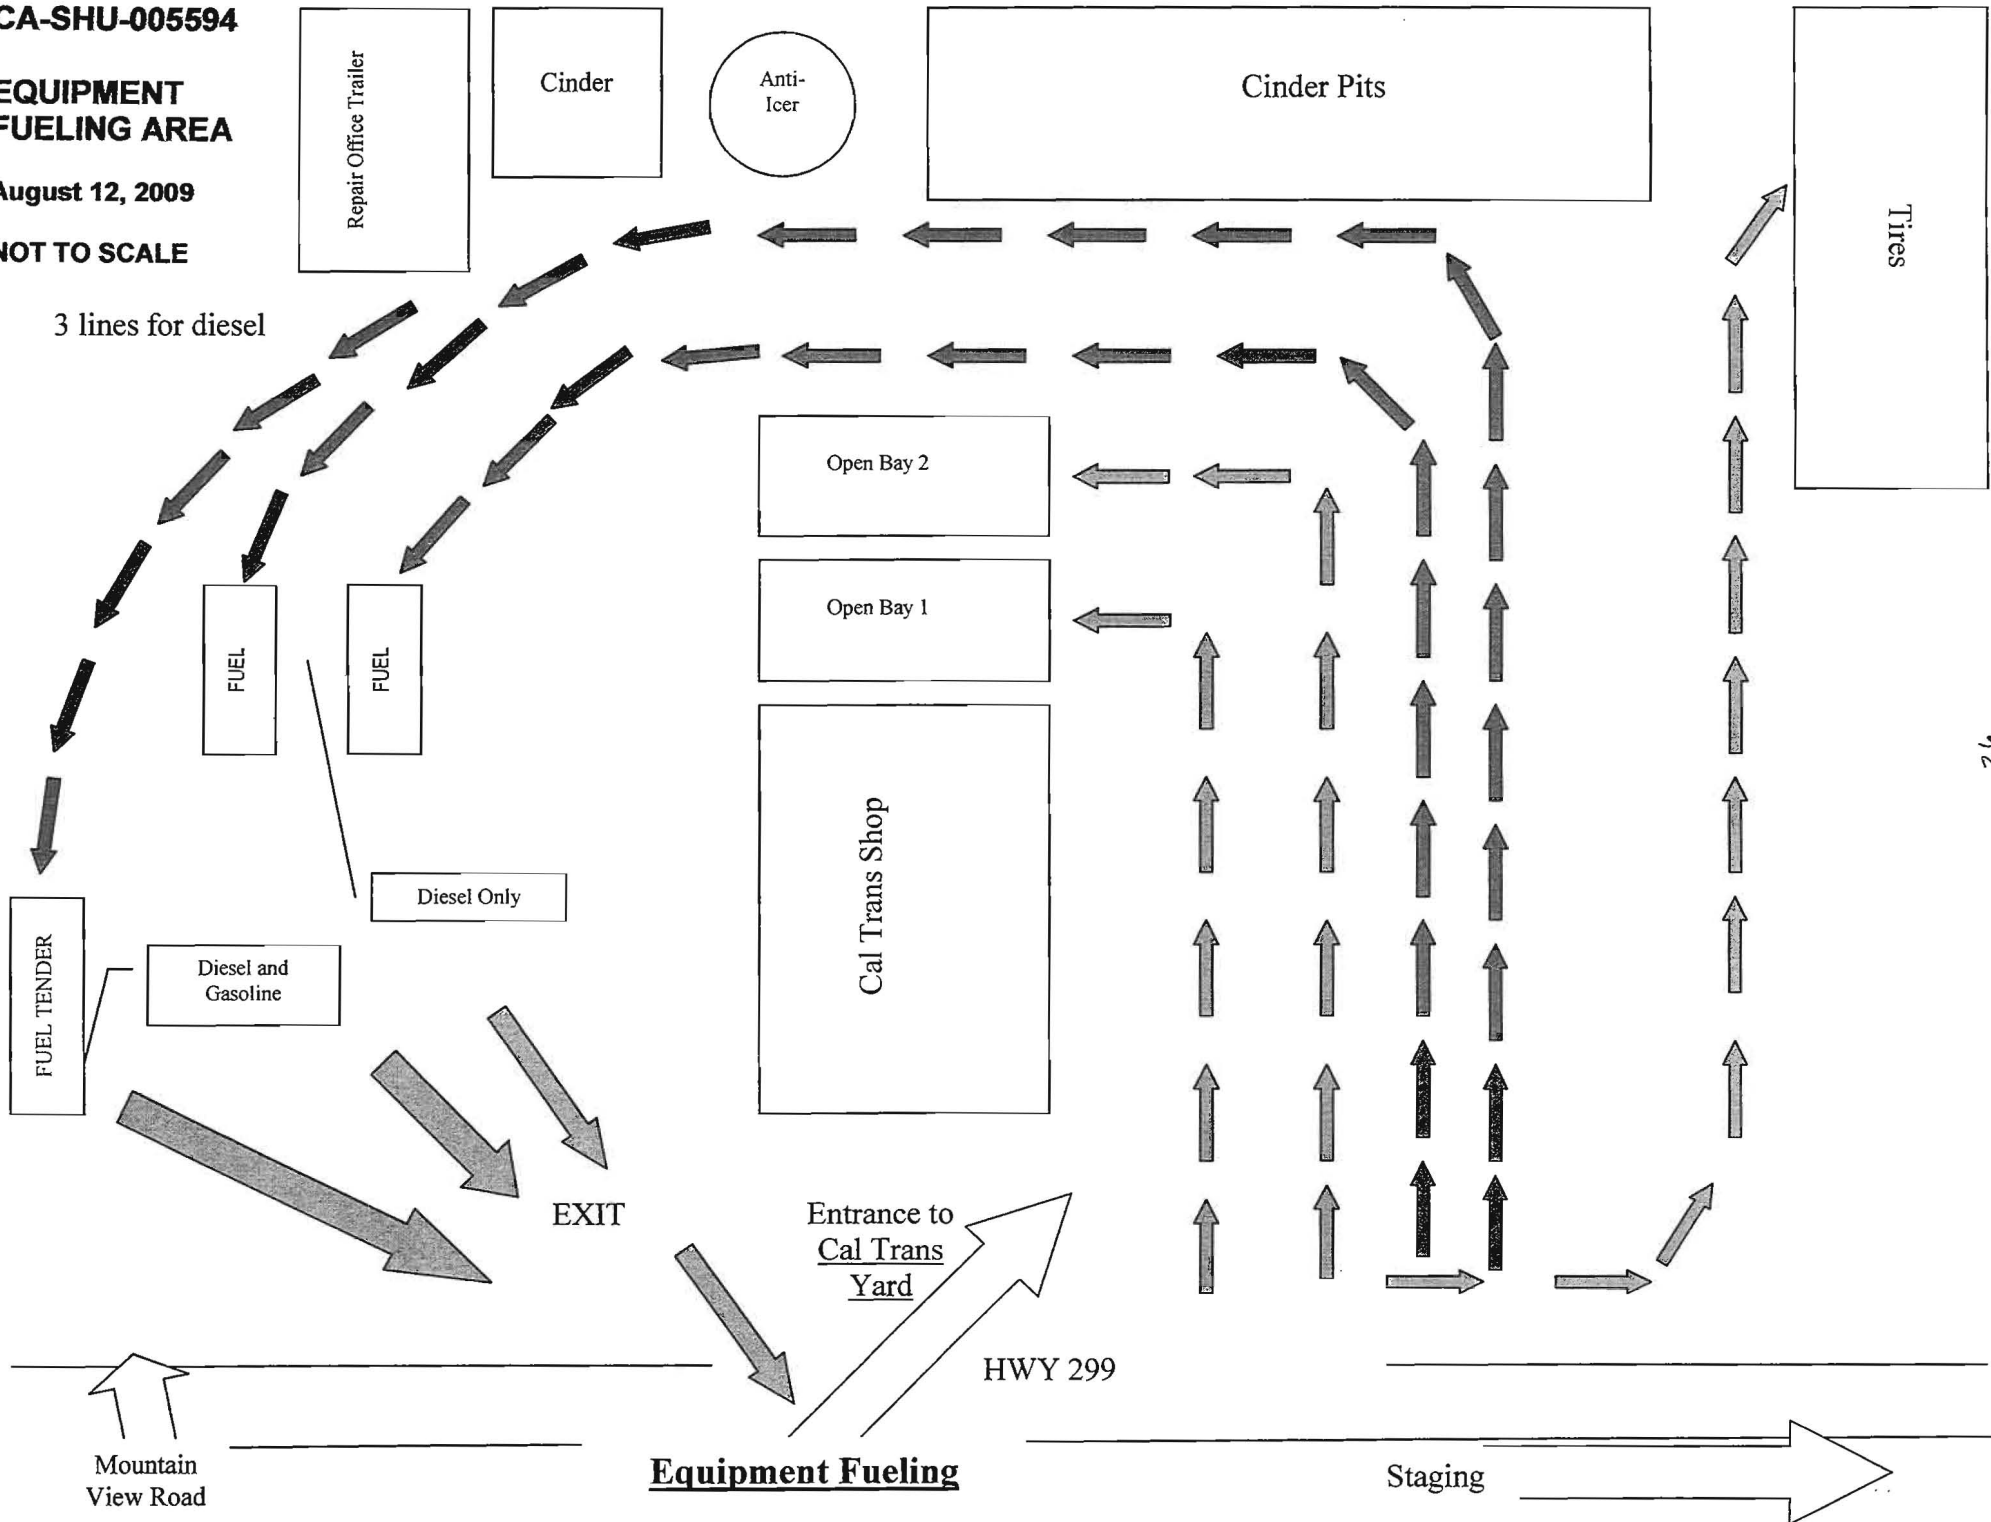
CA-SHU-005594

EQUIPMENT FUELING AREA

August 12, 2009

NOT TO SCALE

3 lines for diesel

Repair Office Trailer

Cinder

Anti-Icer

Cinder Pits

Tires

Open Bay 2

Open Bay 1

Cal Trans Shop

FUEL

FUEL

Diesel Only

FUEL TENDER

Diesel and Gasoline

EXIT

Entrance to Cal Trans Yard

HWY 299

Mountain View Road

Equipment Fueling

Staging